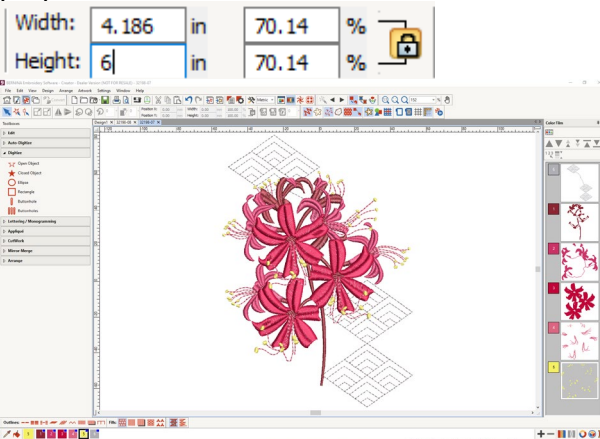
Width: 4.186 in 70.14 %
Height: 6 in 70.14 %

File Edit View Design Arrange Artwork Settings Window Help

Toolboxes
Edit
Auto-Digitize
Digitize
Open Object
Closed Object
Ellipse
Rectangle
Buttonhole
Runworks
Lettering / Monogramming
Appliqué
CutWork
Mirror Merge
Arrange

Color Film

Outlines
Fills